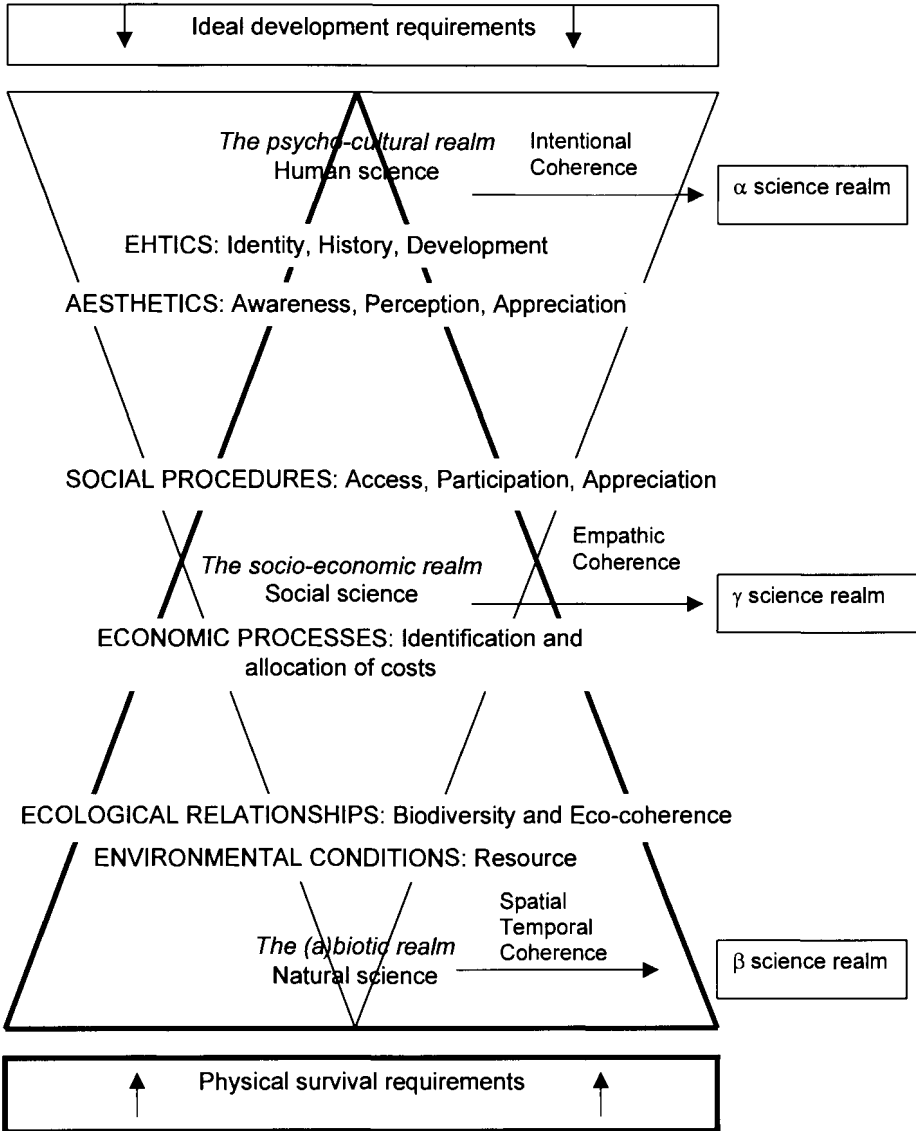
Ideal development requirements

*The psycho-cultural realm*
Human science

Intentional Coherence

$\alpha$ science realm

EHTICS: Identity, History, Development

AESTHETICS: Awareness, Perception, Appreciation

SOCIAL PROCEDURES: Access, Participation, Appreciation

*The socio-economic realm*
Social science

Empathic Coherence

$\gamma$ science realm

ECONOMIC PROCESSES: Identification and allocation of costs

ECOLOGICAL RELATIONSHIPS: Biodiversity and Eco-coherence

ENVIRONMENTAL CONDITIONS: Resource

*The (a)biotic realm*
Natural science

Spatial
Temporal
Coherence

$\beta$ science realm

Physical survival requirements